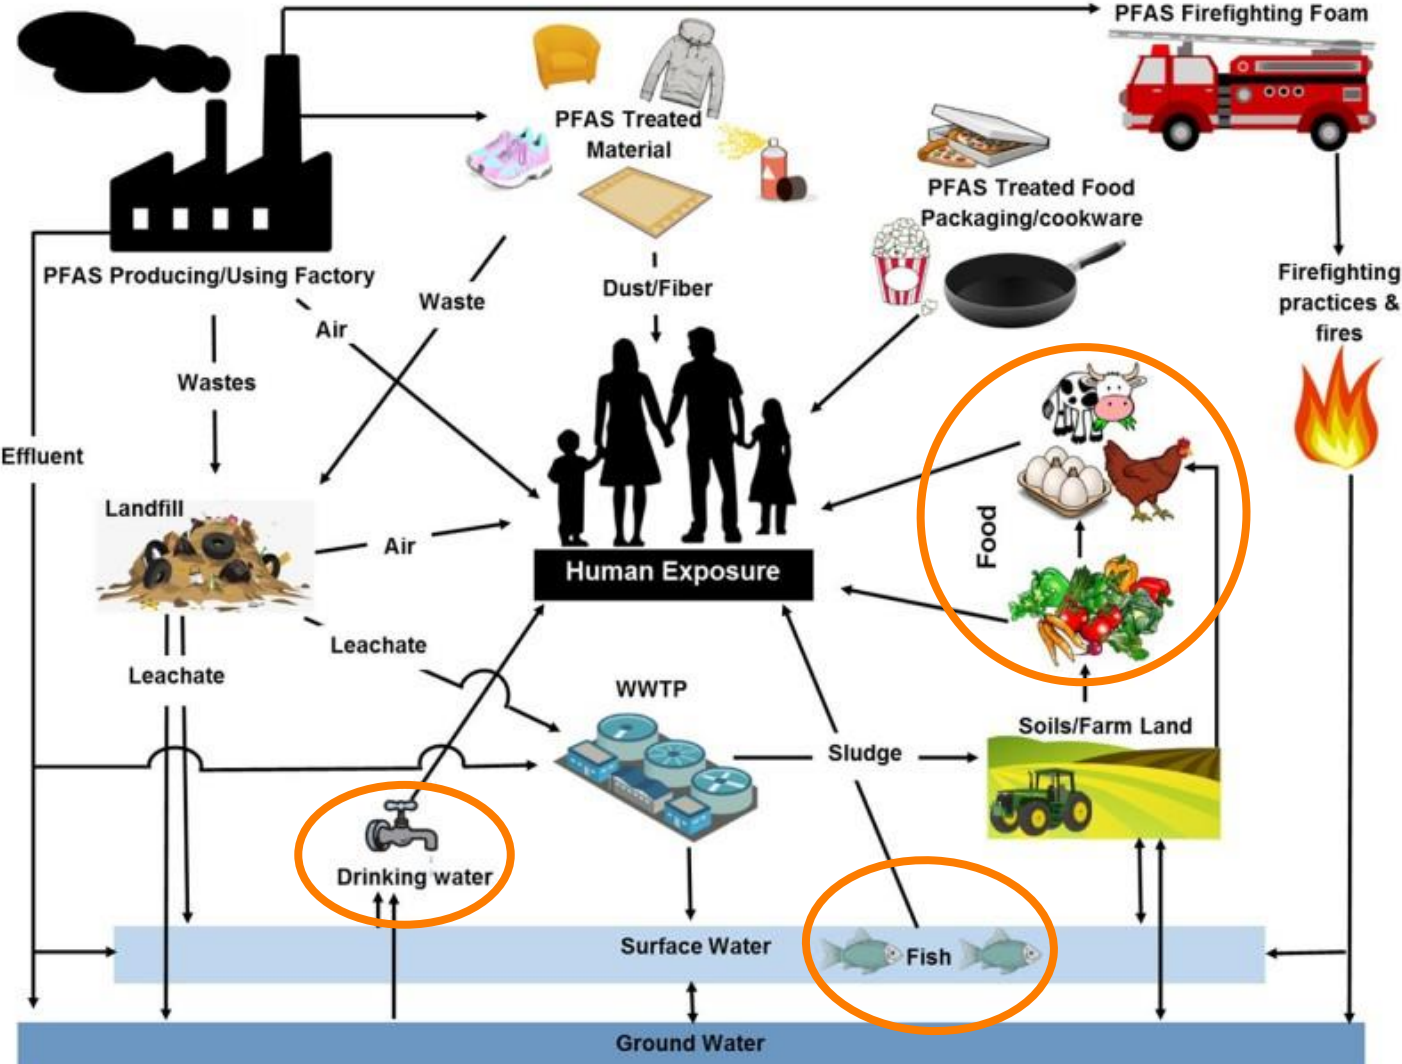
PFAS Firefighting Foam

PFAS Treated Material

PFAS Treated Food Packaging/cookware

PFAS Producing/Using Factory

Waste

Dust/Fiber

Firefighting practices & fires

Air

Wastes

Effluent

Food

Landfill

Air

Human Exposure

Leachate

Leachate

WWTP

Sludge

Soils/Farm Land

Drinking water

Surface Water

Fish

Ground Water